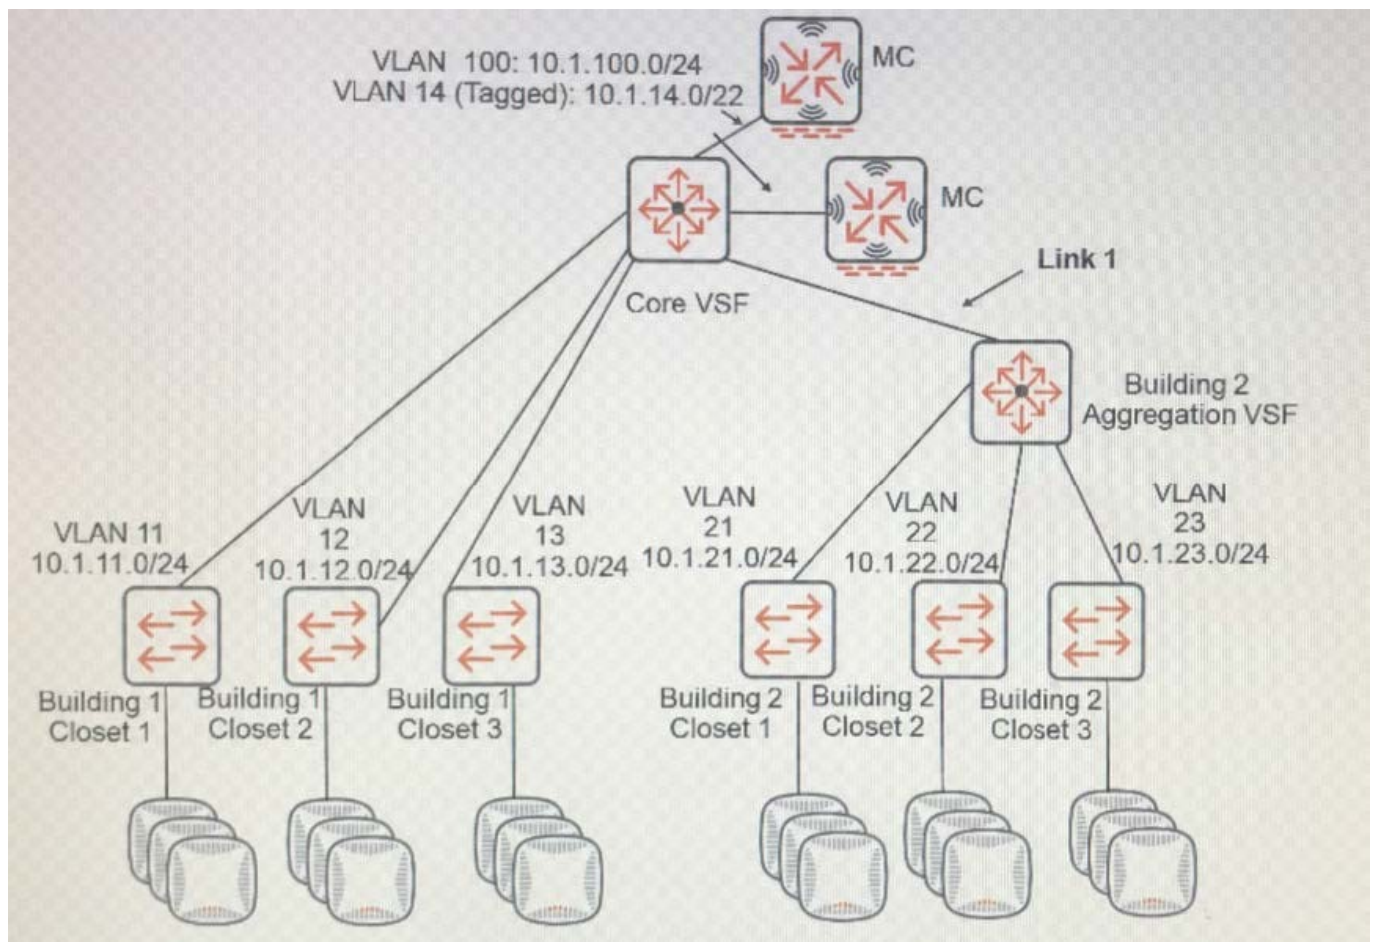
VLAN 100: 10.1.100.0/24
VLAN 14 (Tagged): 10.1.14.0/22

MC

MC

Core VSF

Link 1

Building 2
Aggregation VSF

VLAN 11
10.1.11.0/24

VLAN
12
10.1.12.0/24

VLAN
13
10.1.13.0/24

VLAN
21
10.1.21.0/24

VLAN
22
10.1.22.0/24

VLAN
23
10.1.23.0/24

Building 1
Closet 1

Building 1
Closet 2

Building 1
Closet 3

Building 2
Closet 1

Building 2
Closet 2

Building 2
Closet 3